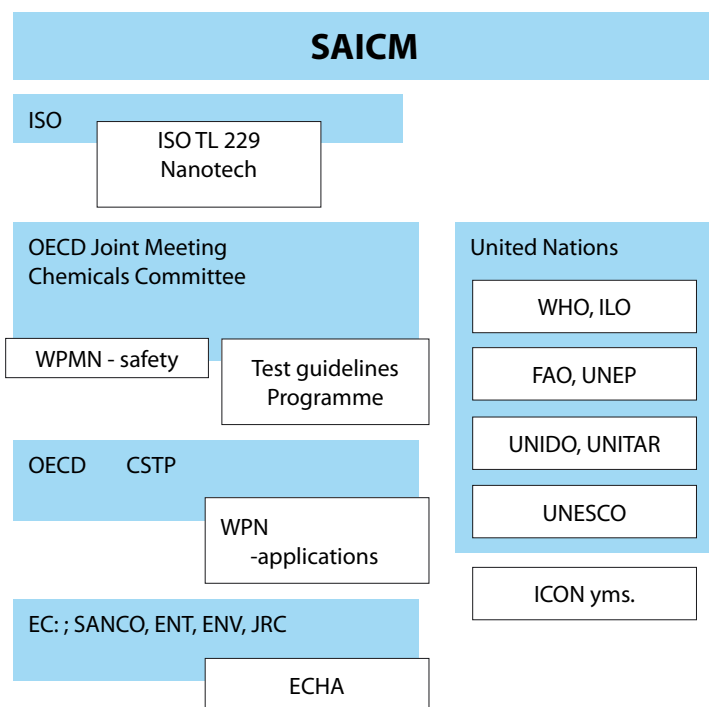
SAICM

ISO

ISO TL 229
Nanotech

OECD Joint Meeting
Chemicals Committee

WPMN - safety

Test guidelines
Programme

OECD CSTP

WPN
-applications

EC: ; SANCO, ENT, ENV, JRC

ECHA

United Nations

WHO, ILO

FAO, UNEP

UNIDO, UNITAR

UNESCO

ICON yms.